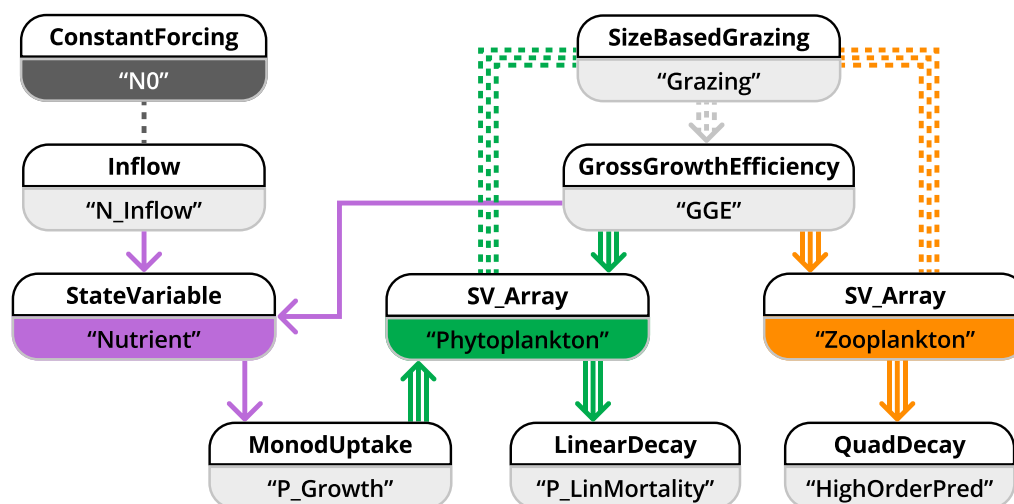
ConstantForcing
“N0”

SizeBasedGrazing
“Grazing”

Inflow
“N_Inflow”

GrossGrowthEfficiency
“GGE”

StateVariable
“Nutrient”

SV_Array
“Phytoplankton”

SV_Array
“Zooplankton”

MonodUptake
“P_Growth”

LinearDecay
“P_LinMortality”

QuadDecay
“HighOrderPred”